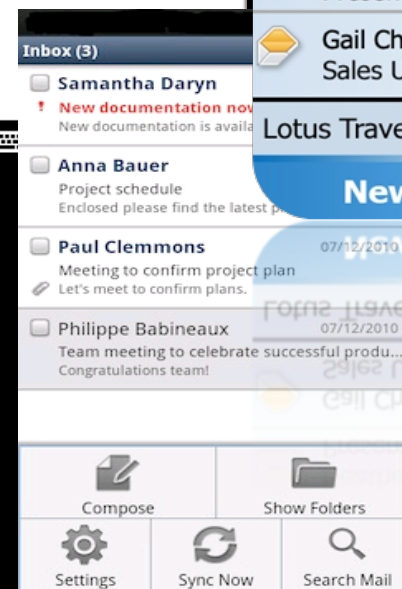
Inbox (3)

Samantha Daryn
! New documentation now
New documentation is availa

Anna Bauer
Project schedule
Enclosed please find the latest p

Paul Clemmons 07/12/2010
Meeting to confirm project plan
Let's meet to confirm plans.

Philippe Babineaux 07/12/2010
Team meeting to celebrate successful produ...
Congratulations team!

Gail Ch
Sales U

Lotus Trave

New

Compose

Show Folders

Settings

Sync Now

Search Mail